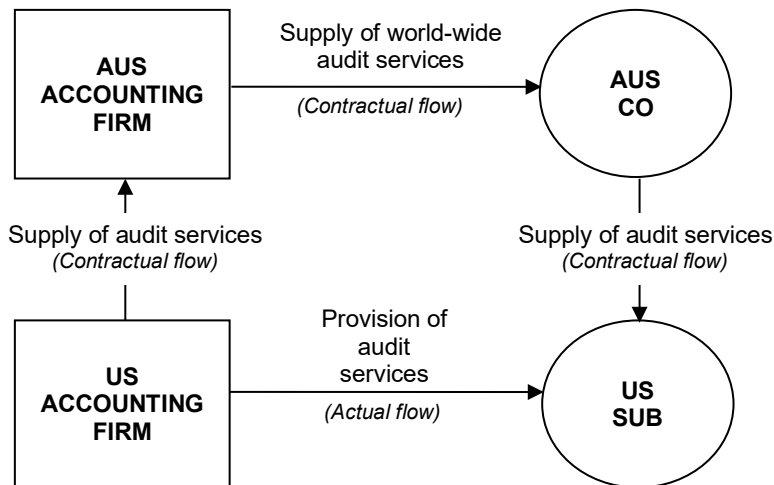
AUS ACCOUNTING FIRM

Supply of world-wide audit services

(Contractual flow)

AUS CO

Supply of audit services
(Contractual flow)

Supply of audit services
(Contractual flow)

US ACCOUNTING FIRM

Provision of audit services

(Actual flow)

US SUB